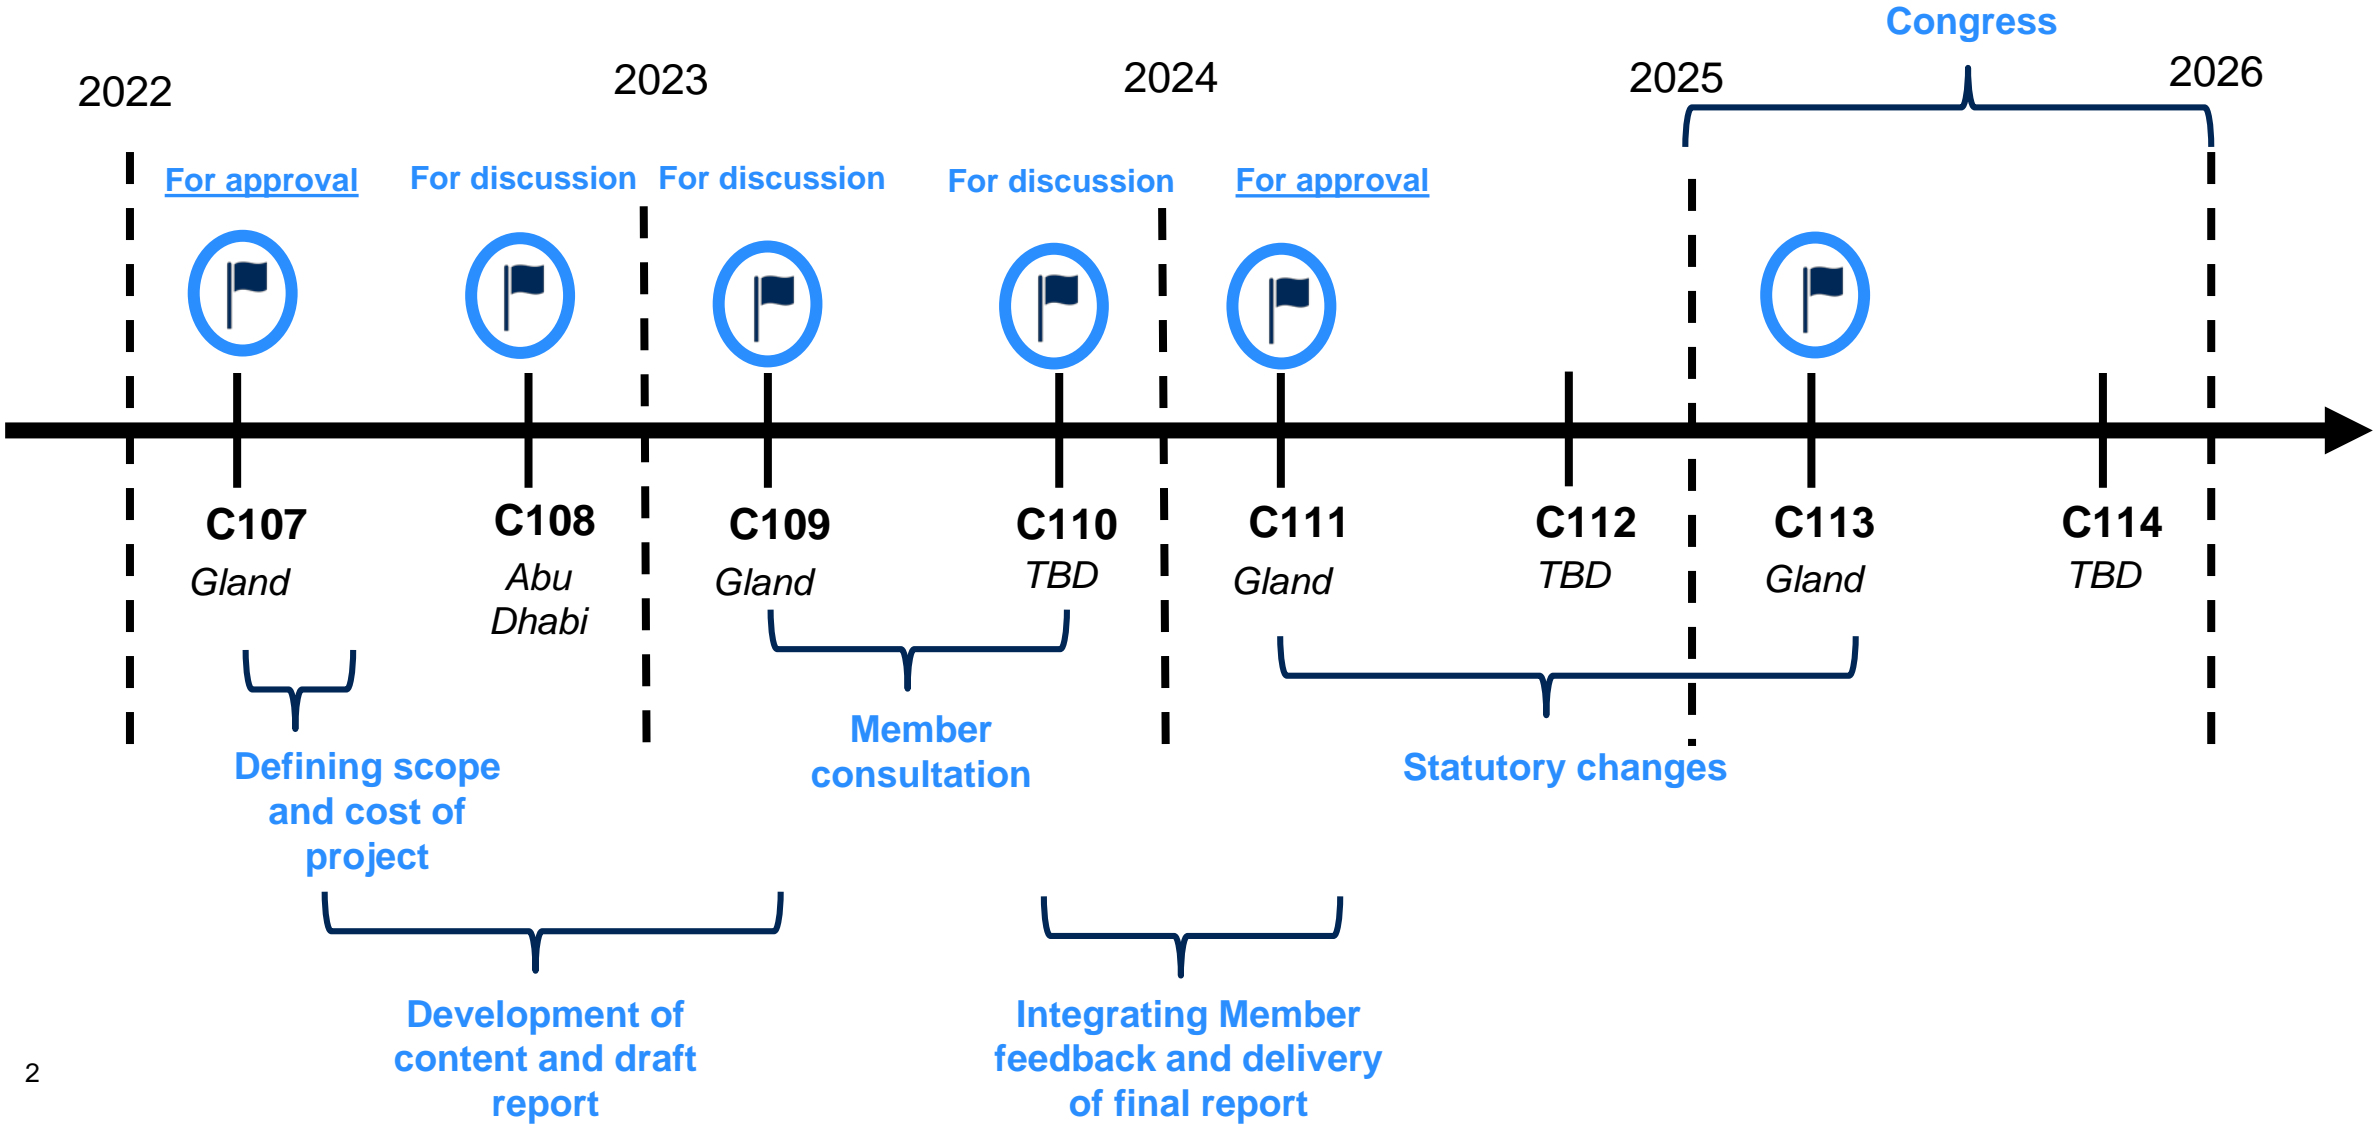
Congress

2022 2023 2024 2025 2026

For approval For discussion For discussion For discussion For approval

C107
Gland

C108
Abu Dhabi

C109
Gland

C110
TBD

C111
Gland

C112
TBD

C113
Gland

C114
TBD

Defining scope and cost of project

Member consultation

Statutory changes

Development of content and draft report

Integrating Member feedback and delivery of final report

2